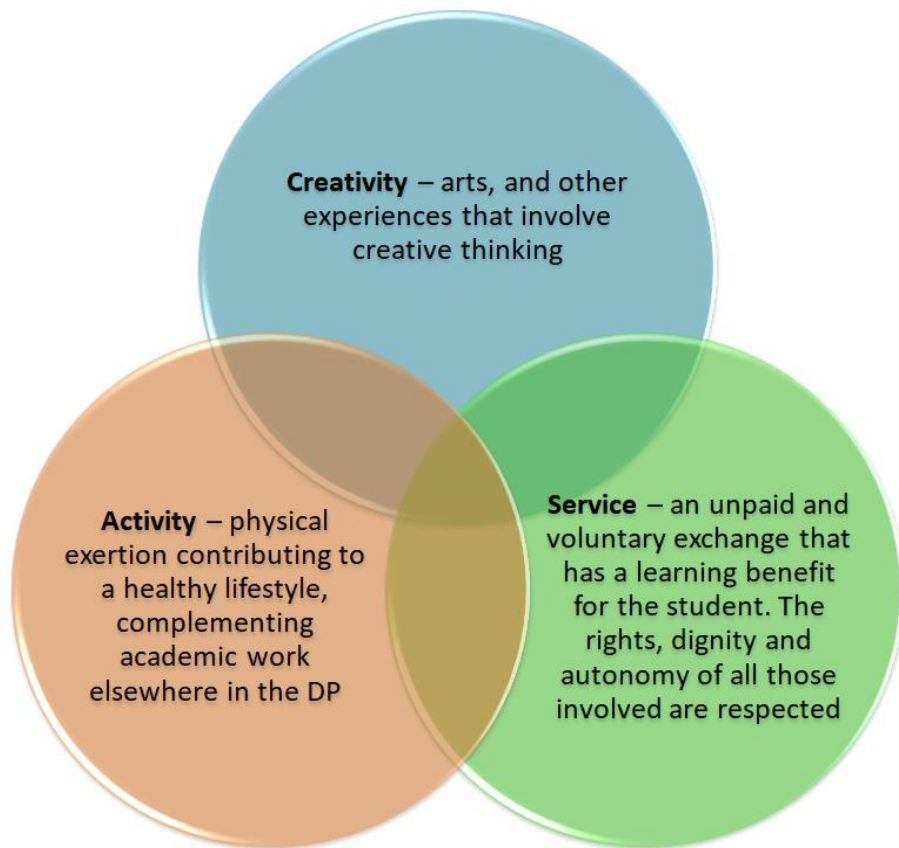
**Creativity** – arts, and other experiences that involve creative thinking

**Activity** – physical exertion contributing to a healthy lifestyle, complementing academic work elsewhere in the DP

**Service** – an unpaid and voluntary exchange that has a learning benefit for the student. The rights, dignity and autonomy of all those involved are respected